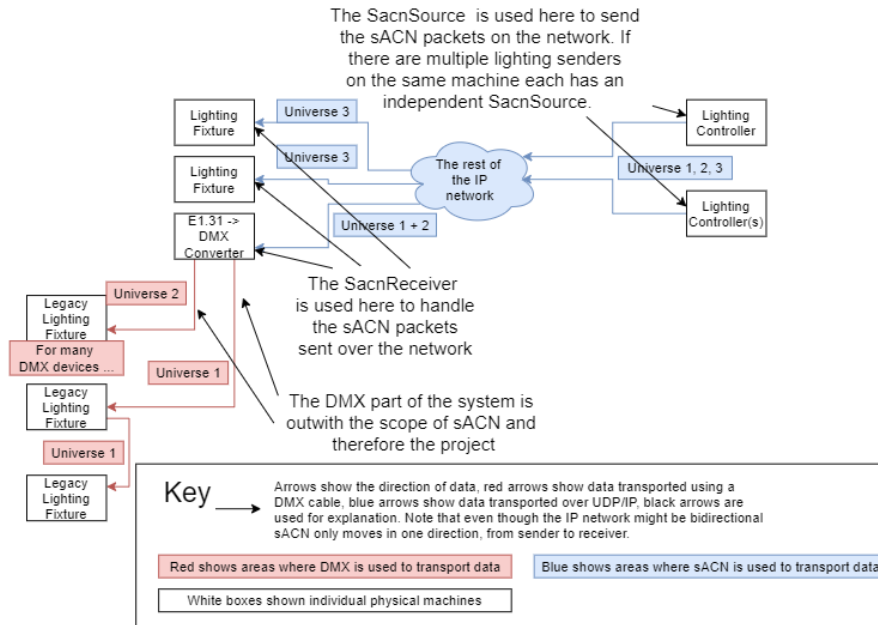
The SacnSource is used here to send the sACN packets on the network. If there are multiple lighting senders on the same machine each has an independent SacnSource.

Lighting Fixture

Universe 3

Universe 3

Lighting Fixture

The rest of the IP network

Lighting Controller

Universe 1, 2, 3

Lighting Controller(s)

Universe 1 + 2

E1.31 -> DMX Converter

The SacnReceiver is used here to handle the sACN packets sent over the network

Universe 2

Legacy Lighting Fixture

For many DMX devices ...

Universe 1

Legacy Lighting Fixture

The DMX part of the system is outwith the scope of sACN and therefore the project

Universe 1

Legacy Lighting Fixture

Key

Arrows show the direction of data, red arrows show data transported using a DMX cable, blue arrows show data transported over UDP/IP, black arrows are used for explanation. Note that even though the IP network might be bidirectional sACN only moves in one direction, from sender to receiver.

Red shows areas where DMX is used to transport data

Blue shows areas where sACN is used to transport data

White boxes shown individual physical machines